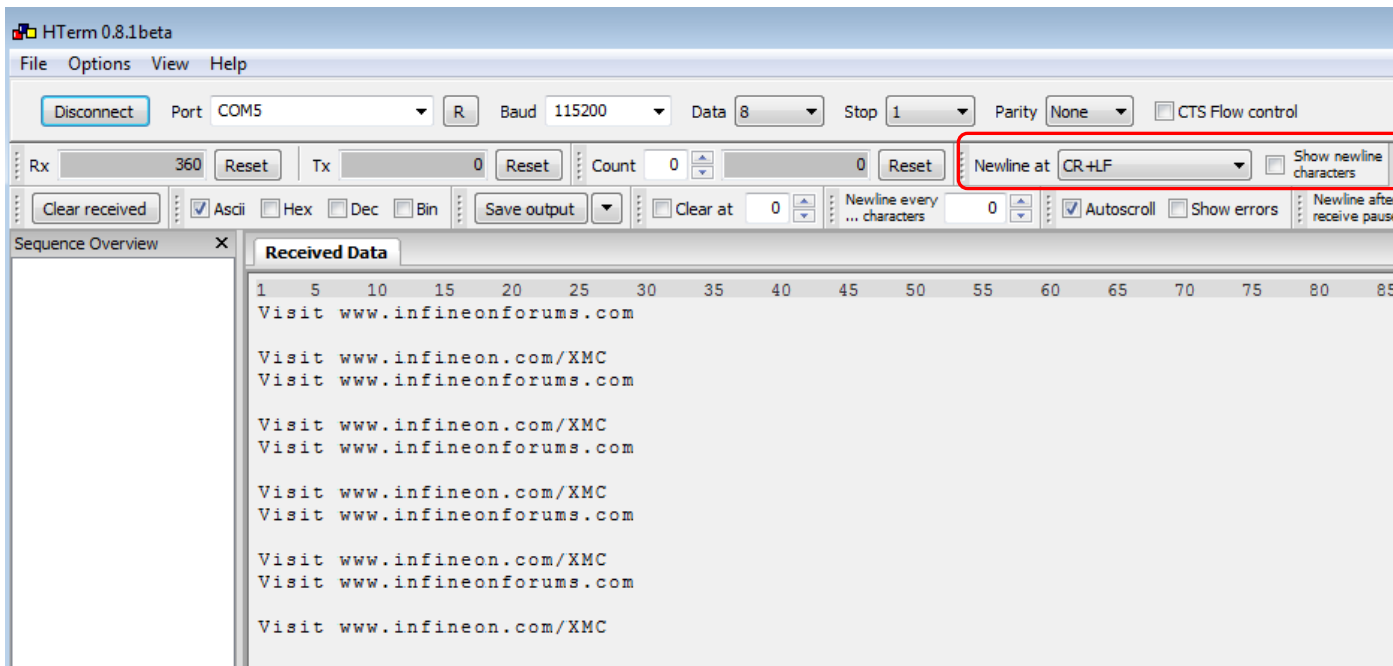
HTerm 0.8.1beta

File Options View Help

Disconnect Port COM5 R Baud 115200 Data 8 Stop 1 Parity None CTS Flow control

Rx 360 Reset Tx 0 Reset Count 0 0 Reset Newline at CR+LF Show newline characters

Clear received Ascii Hex Dec Bin Save output Clear at 0 Newline every ... characters 0 Autoscroll Show errors Newline afte receive paus

Sequence Overview ✕

Received Data

1 5 10 15 20 25 30 35 40 45 50 55 60 65 70 75 80 85

Visit www.infineonforums.com

Visit www.infineon.com/XMC
Visit www.infineonforums.com

Visit www.infineon.com/XMC
Visit www.infineonforums.com

Visit www.infineon.com/XMC
Visit www.infineonforums.com

Visit www.infineon.com/XMC
Visit www.infineonforums.com

Visit www.infineon.com/XMC